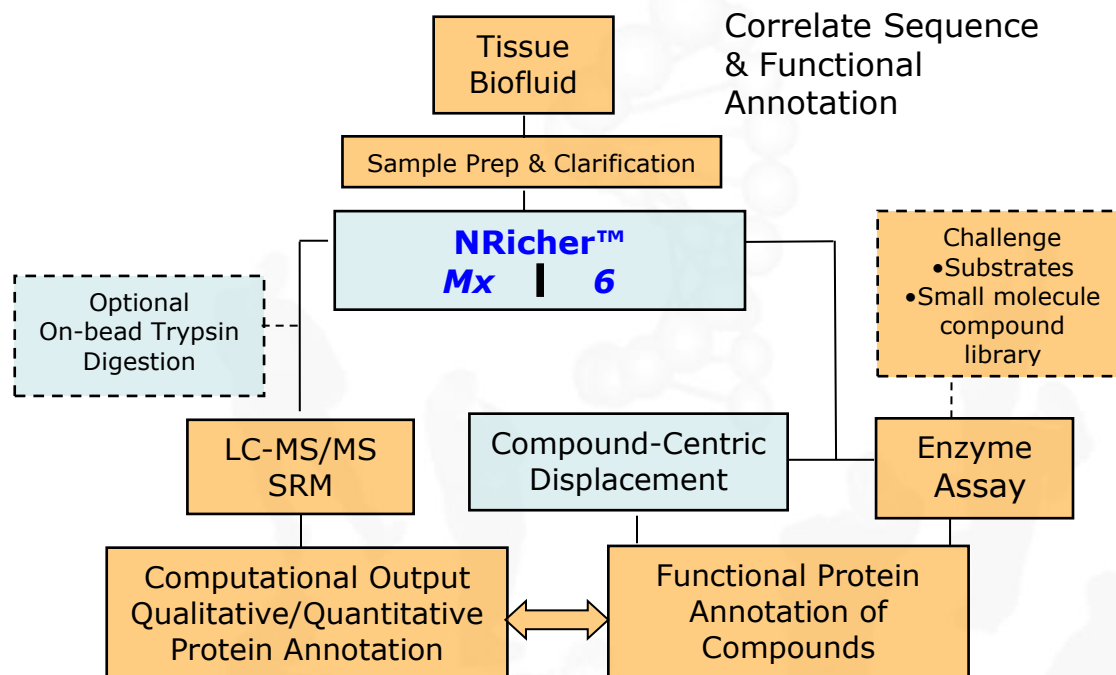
Correlate Sequence & Functional Annotation

Tissue
Biofluid

Sample Prep & Clarification

NRicher™
Mx | 6

Challenge
•Substrates
•Small molecule compound library

Optional
On-bead Trypsin Digestion

LC-MS/MS
SRM

Compound-Centric Displacement

Enzyme Assay

Computational Output
Qualitative/Quantitative
Protein Annotation

Functional Protein Annotation of Compounds